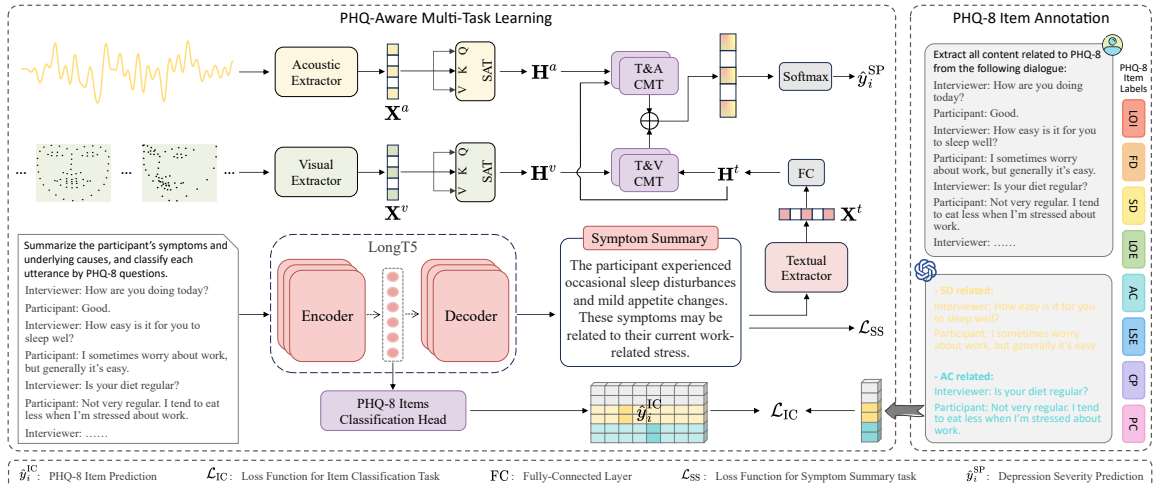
PHQ-Aware Multi-Task Learning

PHQ-8 Item Annotation

Acoustic Extractor

$\mathbf{X}^a$

V K Q SAT

$\mathbf{H}^a$

T&A CMT

Softmax

$\hat{y}_i^{\text{SP}}$

…

…

…

Visual Extractor

$\mathbf{X}^v$

V K Q SAT

$\mathbf{H}^v$

T&V CMT

$\mathbf{H}^t$

FC

$\mathbf{X}^t$

Summarize the participant's symptoms and underlying causes, and classify each utterance by PHQ-8 questions.

Interviewer: How are you doing today?

Participant: Good.

Interviewer: How easy is it for you to sleep wel?

Participant: I sometimes worry about work, but generally it's easy.

Interviewer: Is your diet regular?

Participant: Not very regular. I tend to eat less when I'm stressed about work.

Interviewer: ……

LongT5

Encoder

Decoder

Symptom Summary

The participant experienced occasional sleep disturbances and mild appetite changes. These symptoms may be related to their current work-related stress.

Textual Extractor

$\mathcal{L}_{\text{SS}}$

PHQ-8 Items Classification Head

$\hat{y}_i^{\text{IC}}$

$\mathcal{L}_{\text{IC}}$

Extract all content related to PHQ-8 from the following dialogue:

Interviewer: How are you doing today?

Participant: Good.

Interviewer: How easy is it for you to sleep well?

Participant: I sometimes worry about work, but generally it's easy.

Interviewer: Is your diet regular?

Participant: Not very regular. I tend to eat less when I'm stressed about work.

Interviewer: ……

- SD related:

Interviewer: How easy is it for you to sleep well?

Participant: I sometimes worry about work, but generally it's easy.

- AC related:

Interviewer: Is your diet regular?

Participant: Not very regular. I tend to eat less when I'm stressed about work.

PHQ-8 Item Labels

LOI

FD

SD

LOE

AC

LSE

CP

PC

$\hat{y}_i^{\text{IC}}$: PHQ-8 Item Prediction $\mathcal{L}_{\text{IC}}$: Loss Function for Item Classification Task FC: Fully-Connected Layer $\mathcal{L}_{\text{SS}}$: Loss Function for Symptom Summary task $\hat{y}_i^{\text{SP}}$: Depression Severity Prediction